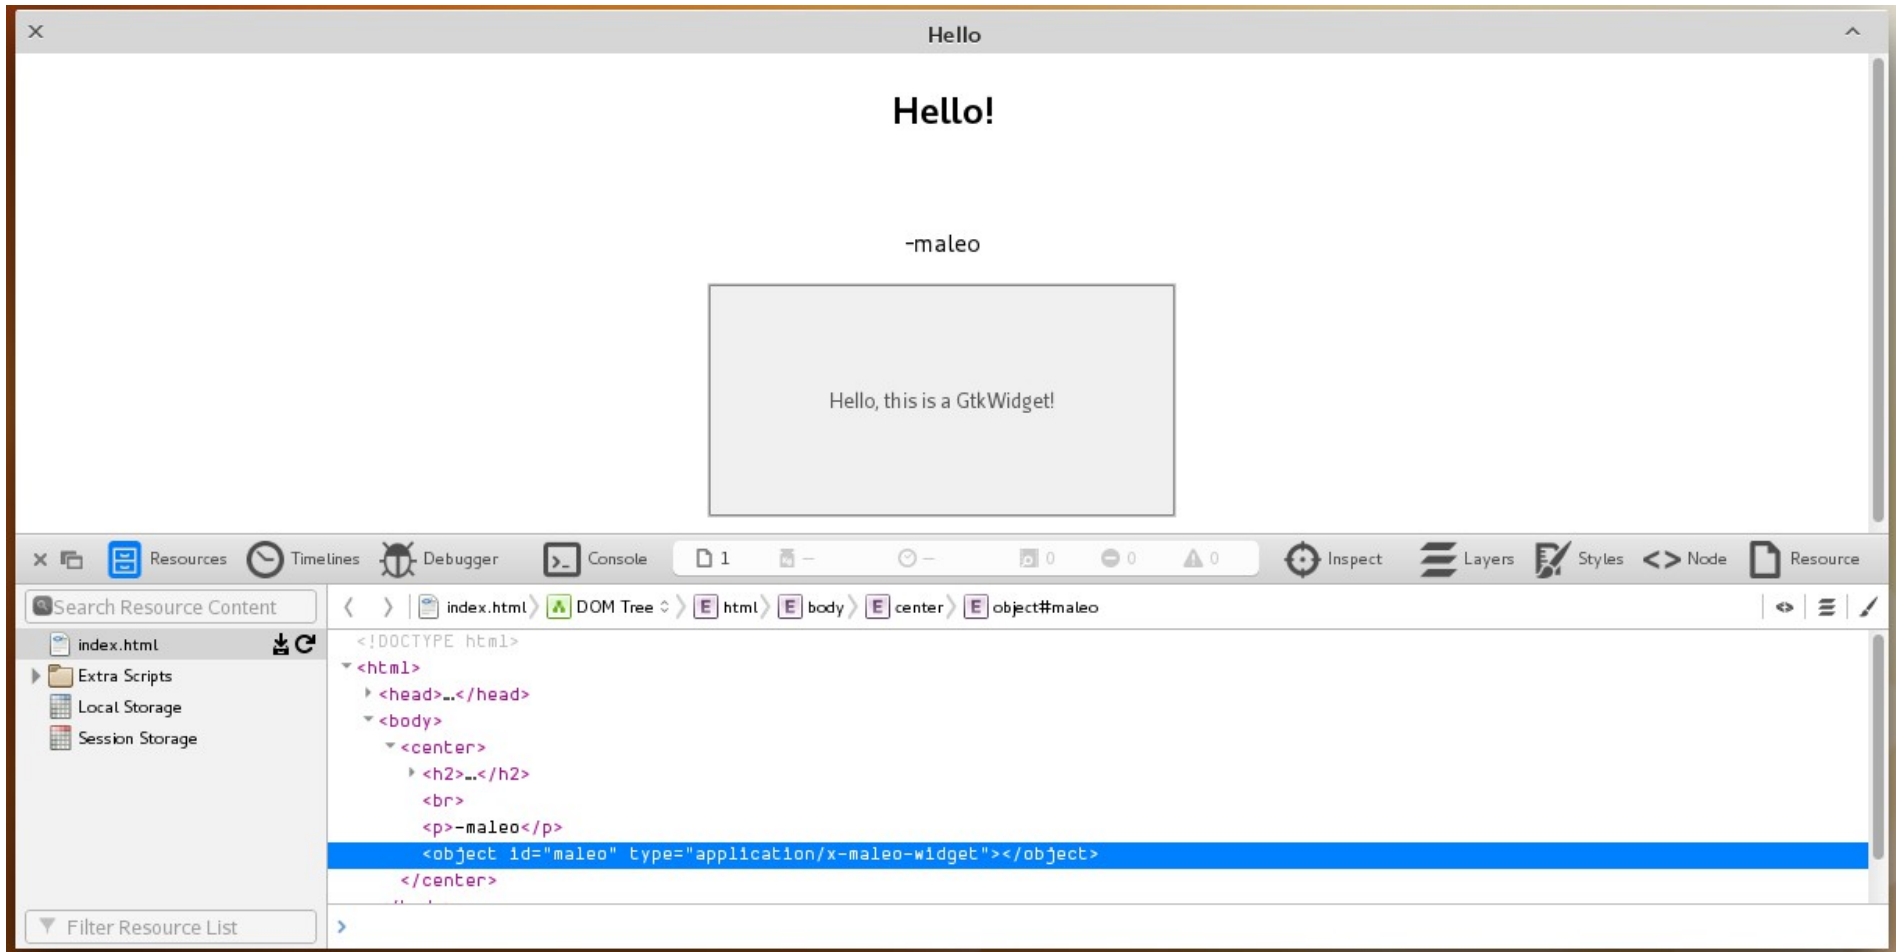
Hello

Hello!

-maleo

Hello, this is a GtkWidget!

Resources Timelines Debugger Console 1 – – 0 0 0 Inspect Layers Styles <> Node Resource

Search Resource Content

index.html

Extra Scripts

Local Storage

Session Storage

Filter Resource List

index.html DOM Tree E html E body E center E object#maleo

<!DOCTYPE html>
<html>
<head>…</head>
<body>
<center>
<h2>…</h2>
<br>
<p>-maleo</p>
<object id="maleo" type="application/x-maleo-widget"></object>
</center>